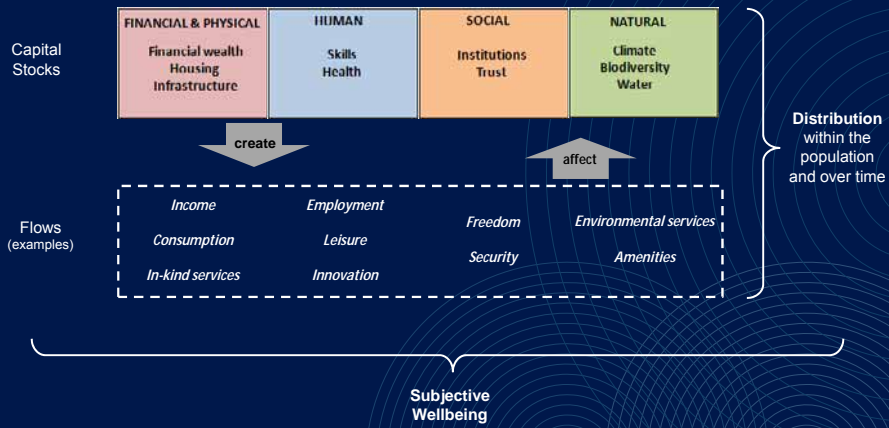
Capital Stocks

FINANCIAL & PHYSICAL
Financial wealth
Housing
Infrastructure

HUMAN
Skills
Health

SOCIAL
Institutions
Trust

NATURAL
Climate
Biodiversity
Water

create

affect

Distribution within the population and over time

Flows (examples)

Income
Consumption
In-kind services

Employment
Leisure
Innovation

Freedom
Security

Environmental services
Amenities

Subjective Wellbeing